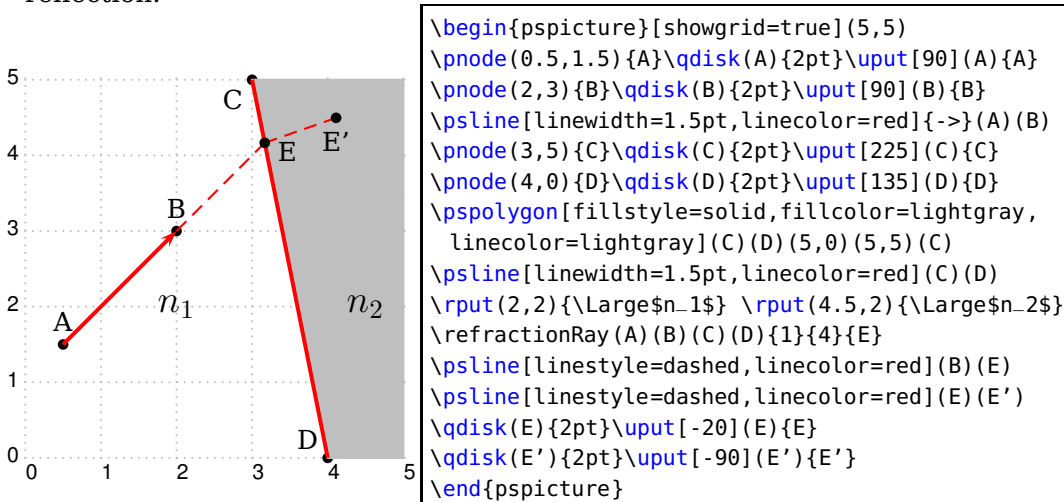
reflection.

5
4
3
2
1
0
0 1 2 3 4 5
C
E
E′
B
A
D
$n_1$
$n_2$

\begin{pspicture}[showgrid=true](5,5)
\pnode(0.5,1.5){A}\qdisk(A){2pt}\uput[90](A){A}
\pnode(2,3){B}\qdisk(B){2pt}\uput[90](B){B}
\psline[linewidth=1.5pt,linecolor=red]{->}(A)(B)
\pnode(3,5){C}\qdisk(C){2pt}\uput[225](C){C}
\pnode(4,0){D}\qdisk(D){2pt}\uput[135](D){D}
\pspolygon[fillstyle=solid,fillcolor=lightgray,
 linecolor=lightgray](C)(D)(5,0)(5,5)(C)
\psline[linewidth=1.5pt,linecolor=red](C)(D)
\rput(2,2){\Large$n_1$} \rput(4.5,2){\Large$n_2$}
\refractionRay(A)(B)(C)(D){1}{4}{E}
\psline[linestyle=dashed,linecolor=red](B)(E)
\psline[linestyle=dashed,linecolor=red](E)(E’)
\qdisk(E){2pt}\uput[-20](E){E}
\qdisk(E’){2pt}\uput[-90](E’){E’}
\end{pspicture}